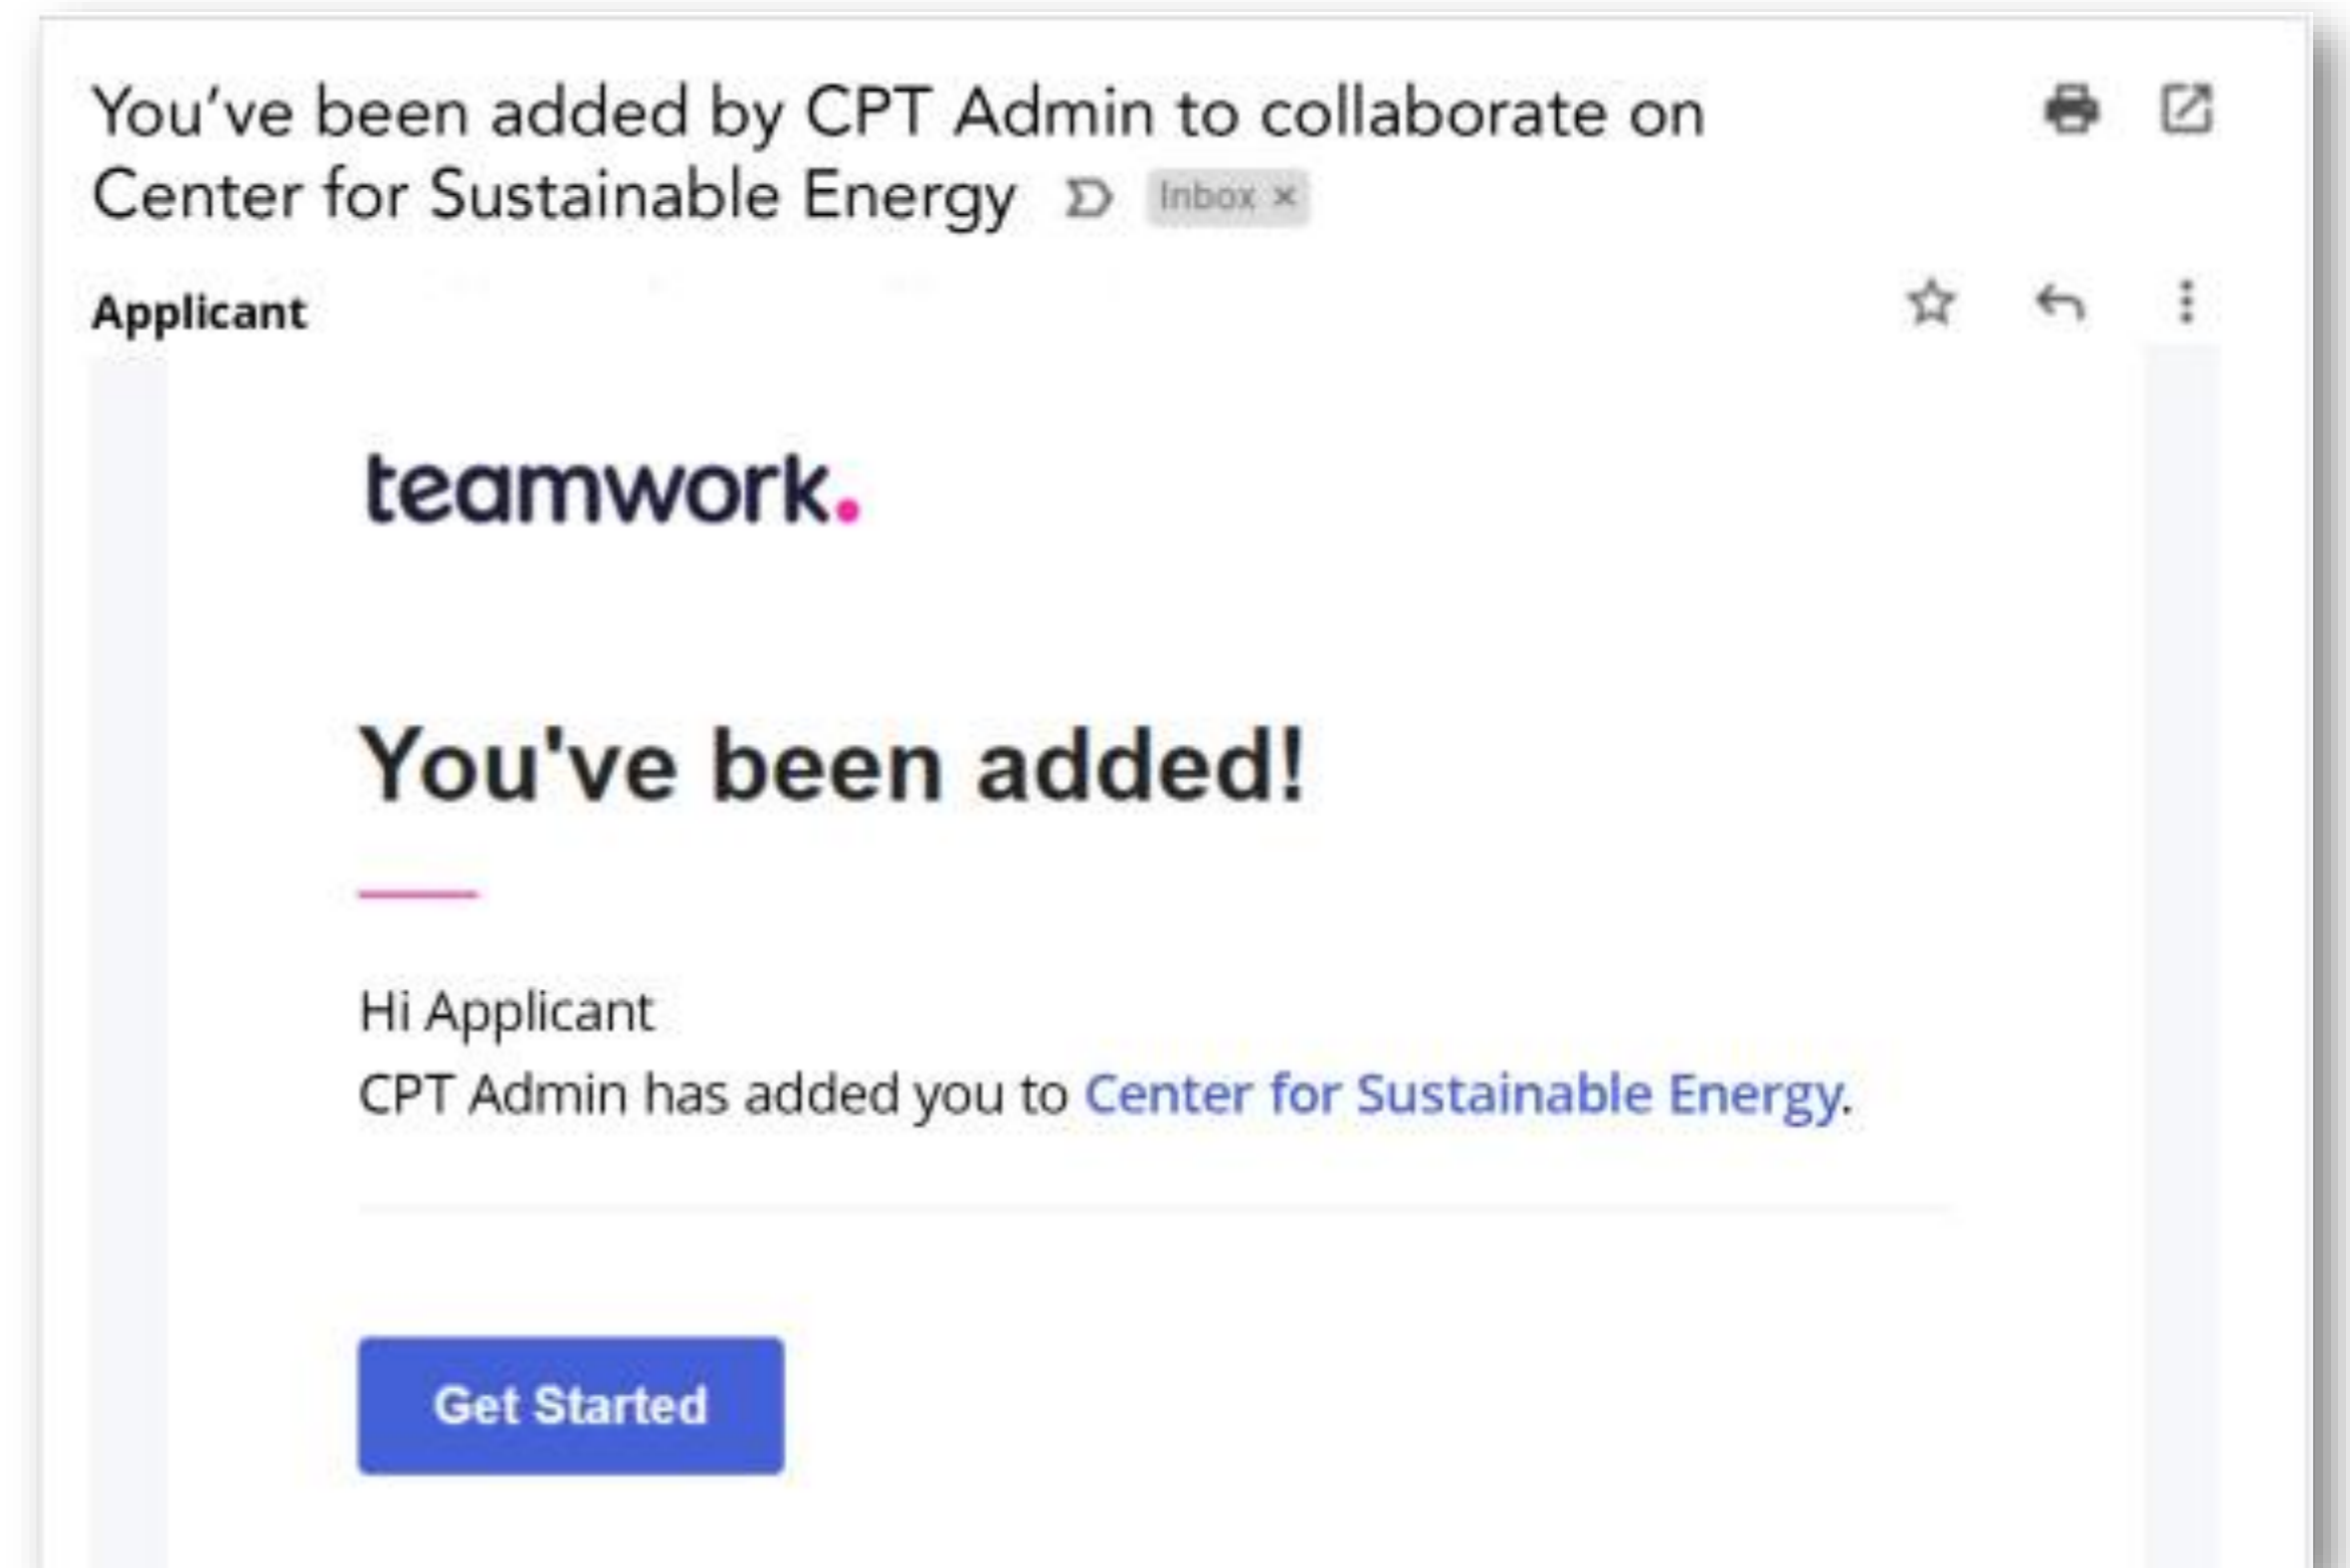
You’ve been added by CPT Admin to collaborate on Center for Sustainable Energy Inbox ×

Applicant

teamwork.

You've been added!

Hi Applicant
CPT Admin has added you to Center for Sustainable Energy.

Get Started